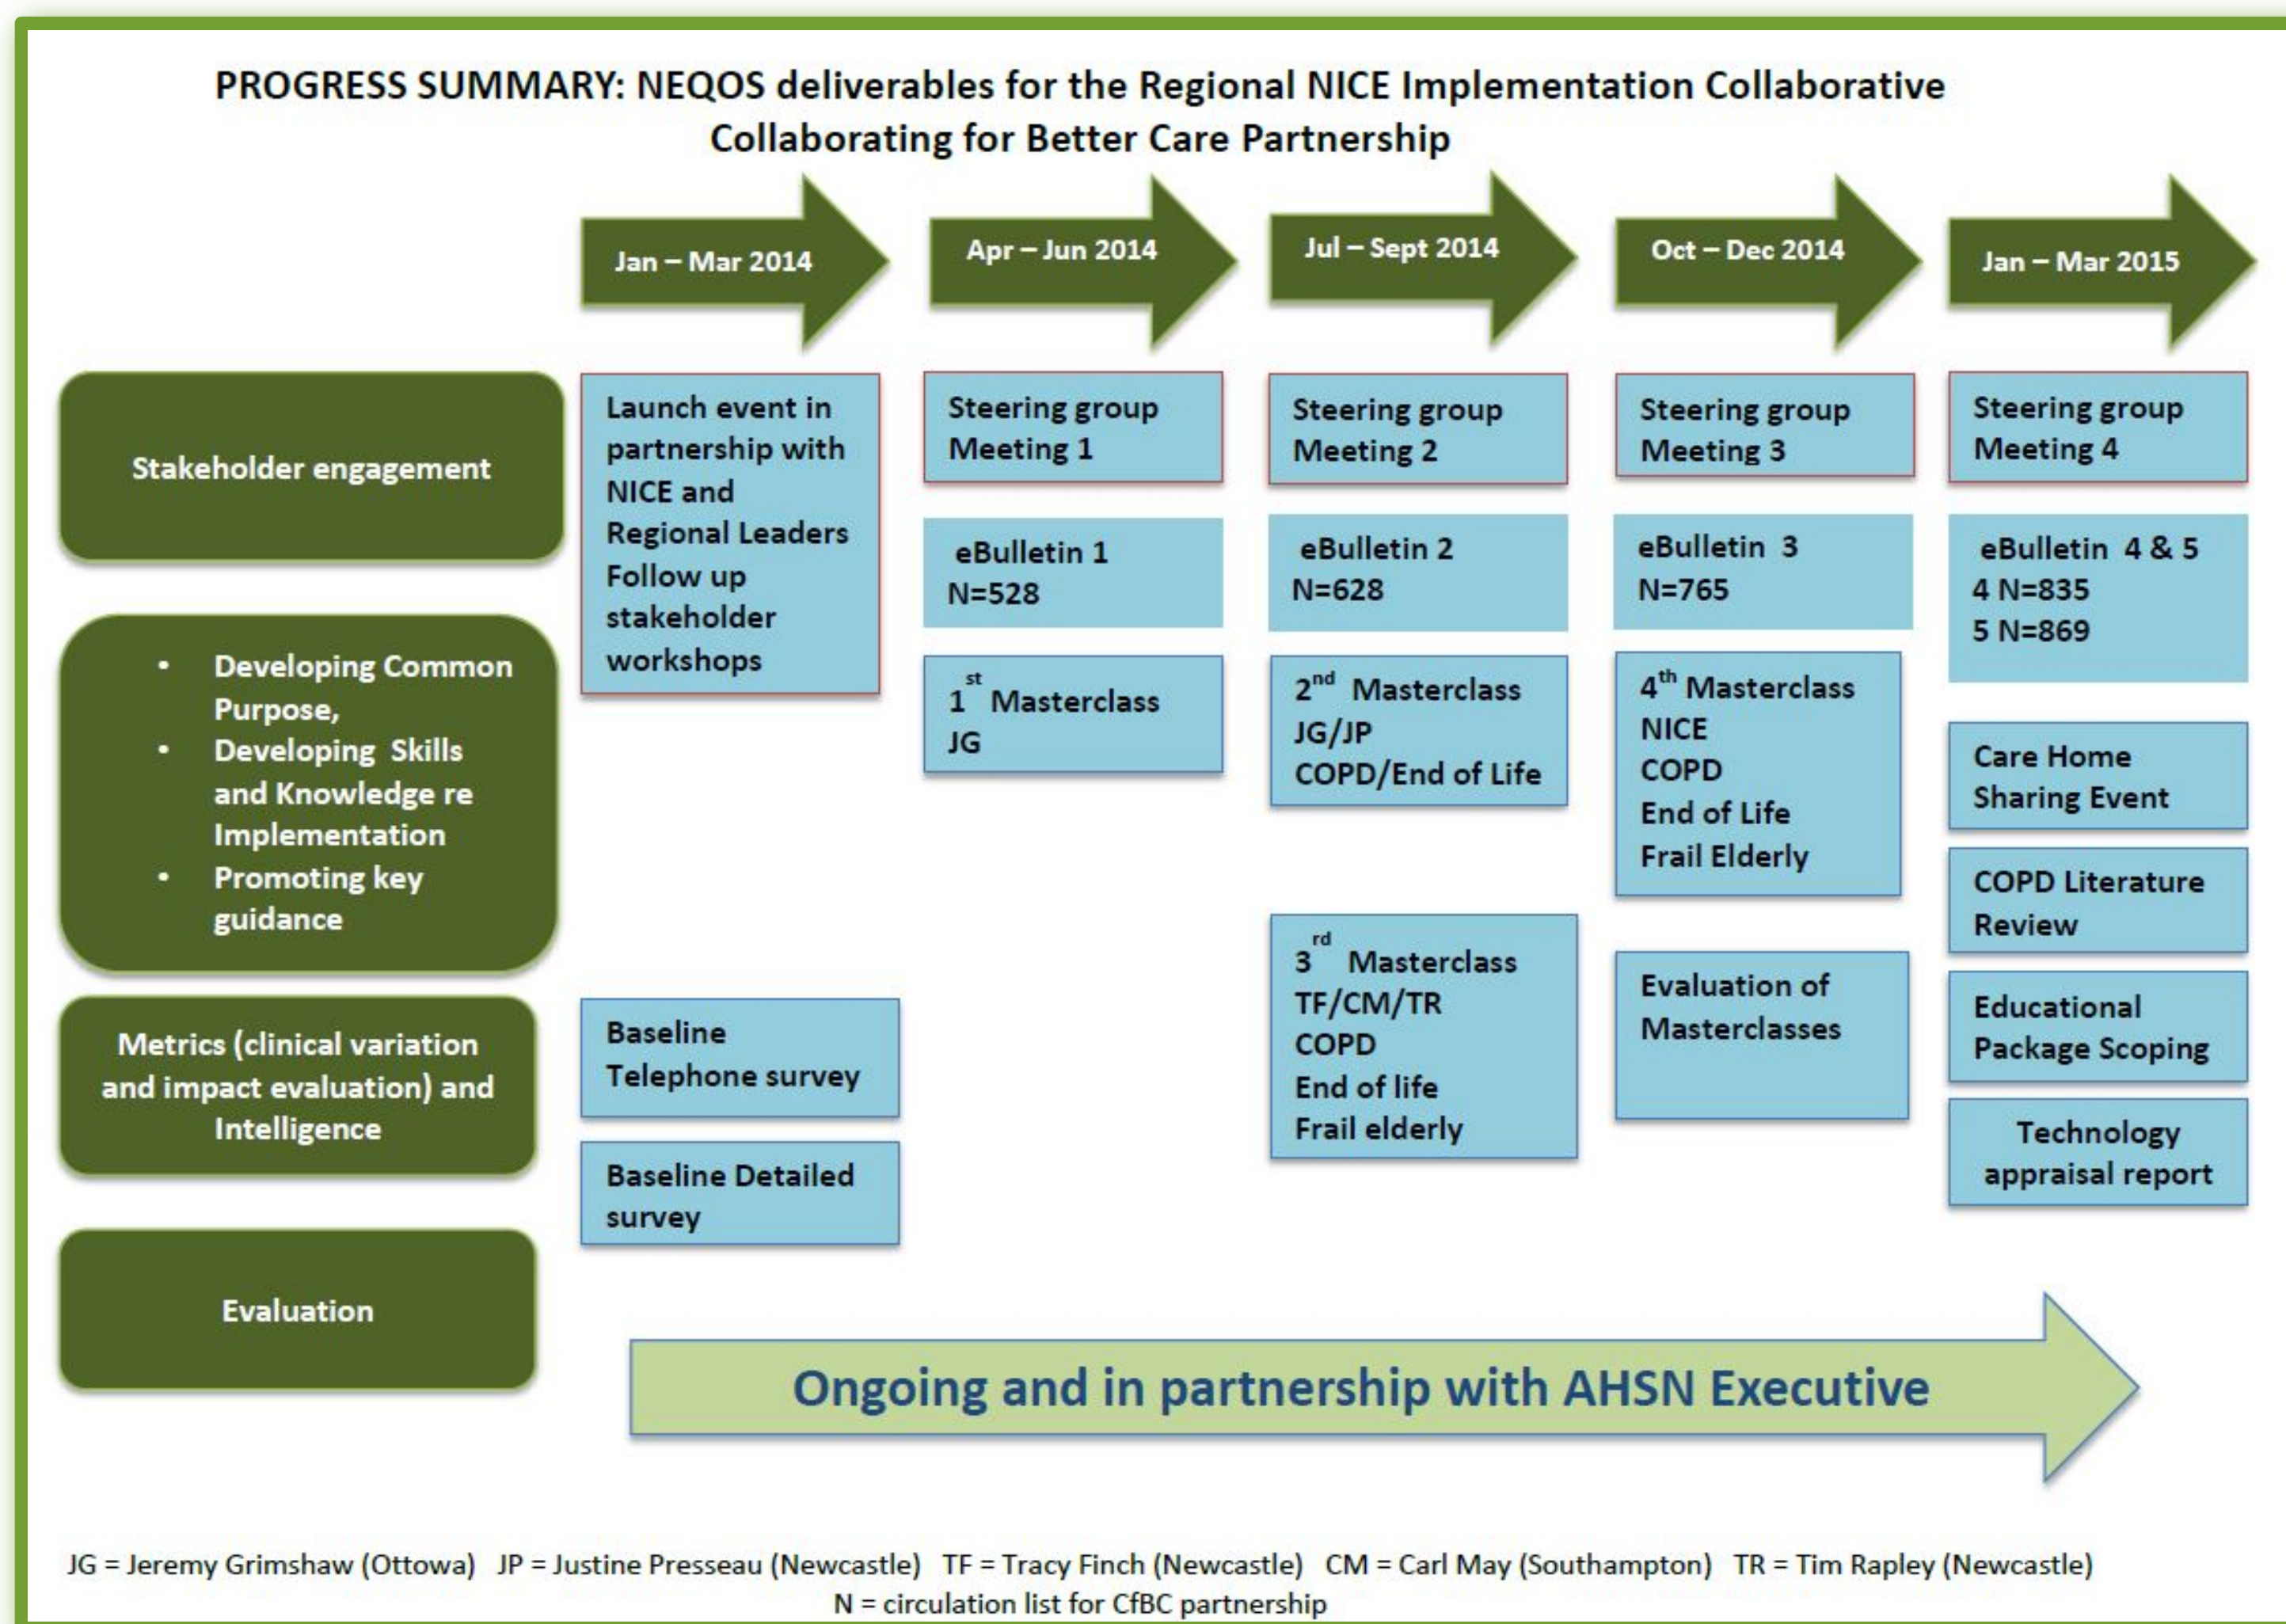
PROGRESS SUMMARY: NEQOS deliverables for the Regional NICE Implementation Collaborative
Collaborating for Better Care Partnership

Jan – Mar 2014

Apr – Jun 2014

Jul – Sept 2014

Oct – Dec 2014

Jan – Mar 2015

Stakeholder engagement

- Developing Common Purpose,
- Developing Skills and Knowledge re Implementation
- Promoting key guidance

Metrics (clinical variation and impact evaluation) and Intelligence

Evaluation

Launch event in partnership with NICE and Regional Leaders Follow up stakeholder workshops

Baseline Telephone survey

Baseline Detailed survey

Steering group Meeting 1

eBulletin 1 N=528

$1^{st}$ Masterclass JG

Steering group Meeting 2

eBulletin 2 N=628

$2^{nd}$ Masterclass JG/JP COPD/End of Life

$3^{rd}$ Masterclass TF/CM/TR COPD End of life Frail elderly

Steering group Meeting 3

eBulletin 3 N=765

$4^{th}$ Masterclass NICE COPD End of Life Frail Elderly

Evaluation of Masterclasses

Steering group Meeting 4

eBulletin 4 & 5
4 N=835
5 N=869

Care Home Sharing Event

COPD Literature Review

Educational Package Scoping

Technology appraisal report

Ongoing and in partnership with AHSN Executive

JG = Jeremy Grimshaw (Ottowa) JP = Justine Presseau (Newcastle) TF = Tracy Finch (Newcastle) CM = Carl May (Southampton) TR = Tim Rapley (Newcastle)
N = circulation list for CfBC partnership